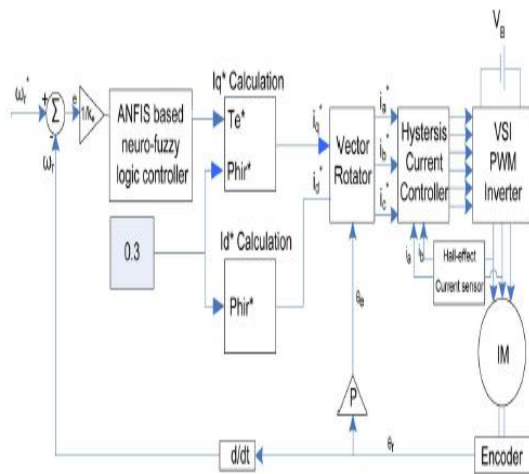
$V_B$

$\omega_r^*$ + $\Sigma$ − $\omega_r$ e $1/K_e$

ANFIS based neuro-fuzzy logic controller

Iq* Calculation

Te*

Phir*

$i_q^*$

$i_d^*$

Vector Rotator

$i_a^*$

$i_b^*$

$i_c^*$

Hystersis Current Controller

VSI PWM Inverter

0.3

Id* Calculation

Phir*

$i_a$ $i_b$

Hall-effect Current sensor

$\theta_e$

IM

P

d/dt

$\theta_r$

Encoder